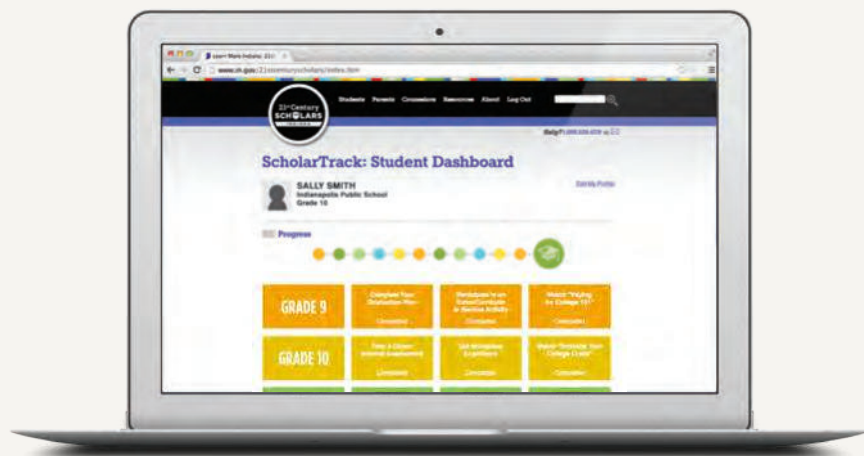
www.in.gov/21stcenturyscholars/index.htm

21st Century SCHOLARS

Students Parents Counselors Resources About Log Out

ScholarTrack: Student Dashboard

SALLY SMITH
Indianapolis Public School
Grade 10

Edit My Profile

Progress

GRADE 9

Complete Your Graduation Plan
Completed

Participate in an Extracurricular or Service Activity
Completed

Watch "Paying for College 101"
Completed

GRADE 10

Take a Career Interest Assessment
Completed

Get Workplace Experience
Completed

Watch "Estimate Your College Costs"
Completed